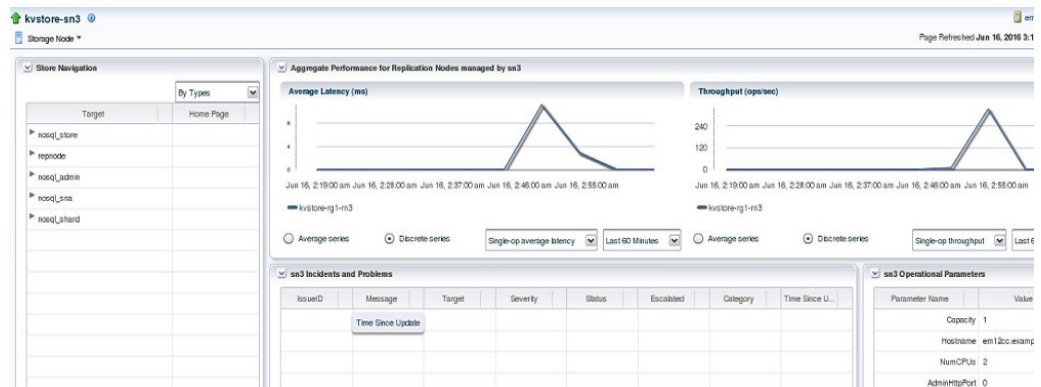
kvstore-sn3

Storage Node ▾

em

Page Refreshed Jun 16, 2016 3:1

Store Navigation

By Types

| Target | Home Page |
|---|---|
| nosql_store | |
| repnode | |
| nosql_admin | |
| nosql_sna | |
| nosql_shard | |

Aggregate Performance for Replication Nodes managed by sn3

Average Latency (ms)

Jun 16, 2:19:00 am Jun 16, 2:28:00 am Jun 16, 2:37:00 am Jun 16, 2:46:00 am Jun 16, 2:55:00 am

kvstore-rg1-rn3

Average series

Discrete series

Single-op average latency

Last 60 Minutes

Throughput (ops/sec)

240

120

0

Jun 16, 2:19:00 am Jun 16, 2:28:00 am Jun 16, 2:37:00 am Jun 16, 2:46:00 am Jun 16, 2:55:00 am

kvstore-rg1-rn3

Average series

Discrete series

Single-op throughput

Last 6

sn3 Incidents and Problems

| IssueID | Message | Target | Severity | Status | Escalated | Category | Time Since U... |
|---|---|---|---|---|---|---|---|

Time Since Update

sn3 Operational Parameters

| Parameter Name | Value |
|---|---|
| Capacity | 1 |
| Hostname | em12cc.examp |
| NumCPUs | 2 |
| AdminHttpPort | 0 |